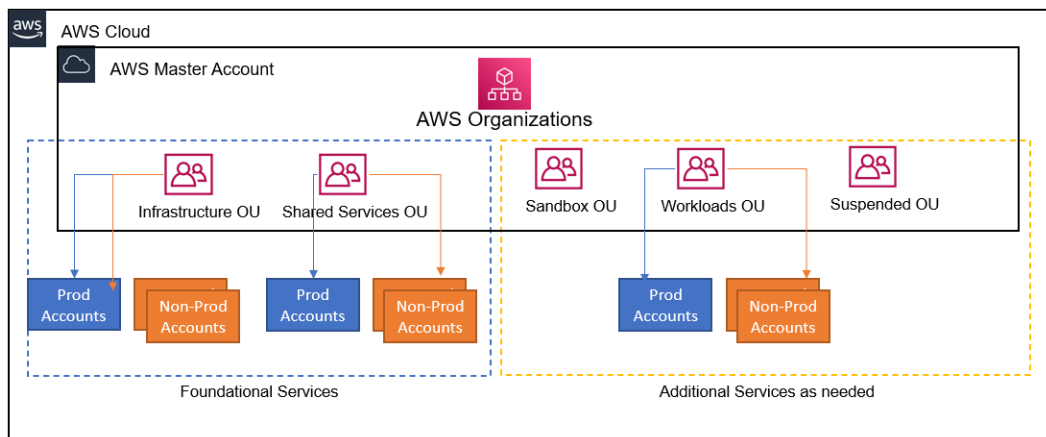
aws

AWS Cloud

AWS Master Account

AWS Organizations

Infrastructure OU

Shared Services OU

Sandbox OU

Workloads OU

Suspended OU

Prod Accounts

Non-Prod Accounts

Prod Accounts

Non-Prod Accounts

Prod Accounts

Non-Prod Accounts

Foundational Services

Additional Services as needed